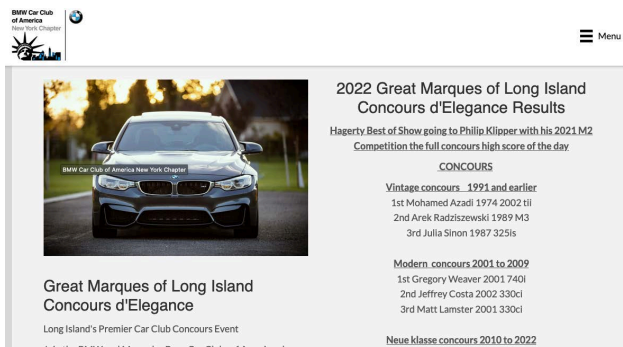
BMW Car Club of America New York Chapter

Menu

BMW Car Club of America New York Chapter

Great Marques of Long Island Concours d'Elegance

Long Island's Premier Car Club Concours Event

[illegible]

2022 Great Marques of Long Island Concours d'Elegance Results

Hagerty Best of Show going to Philip Klipper with his 2021 M2 Competition the full concours high score of the day

CONCOURS

Vintage concours 1991 and earlier
1st Mohamed Azadi 1974 2002 tii
2nd Arek Radziszewski 1989 M3
3rd Julia Sinon 1987 325is

Modern concours 2001 to 2009
1st Gregory Weaver 2001 740i
2nd Jeffrey Costa 2002 330ci
3rd Matt Lamster 2001 330ci

Neue klasse concours 2010 to 2022